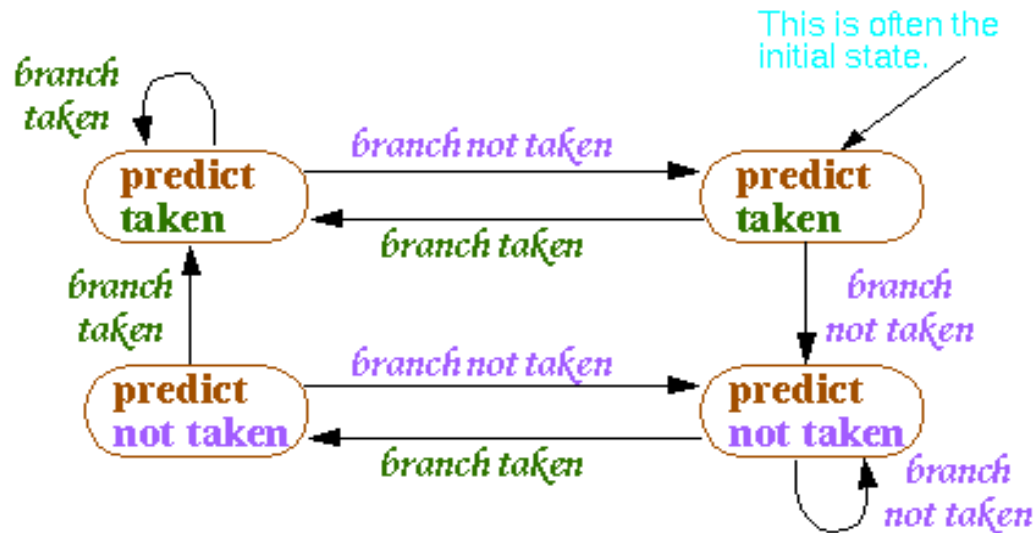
This is often the initial state.

branch taken

predict taken

branch not taken

branch taken

predict taken

branch taken

branch not taken

predict not taken

branch not taken

branch taken

predict not taken

branch not taken